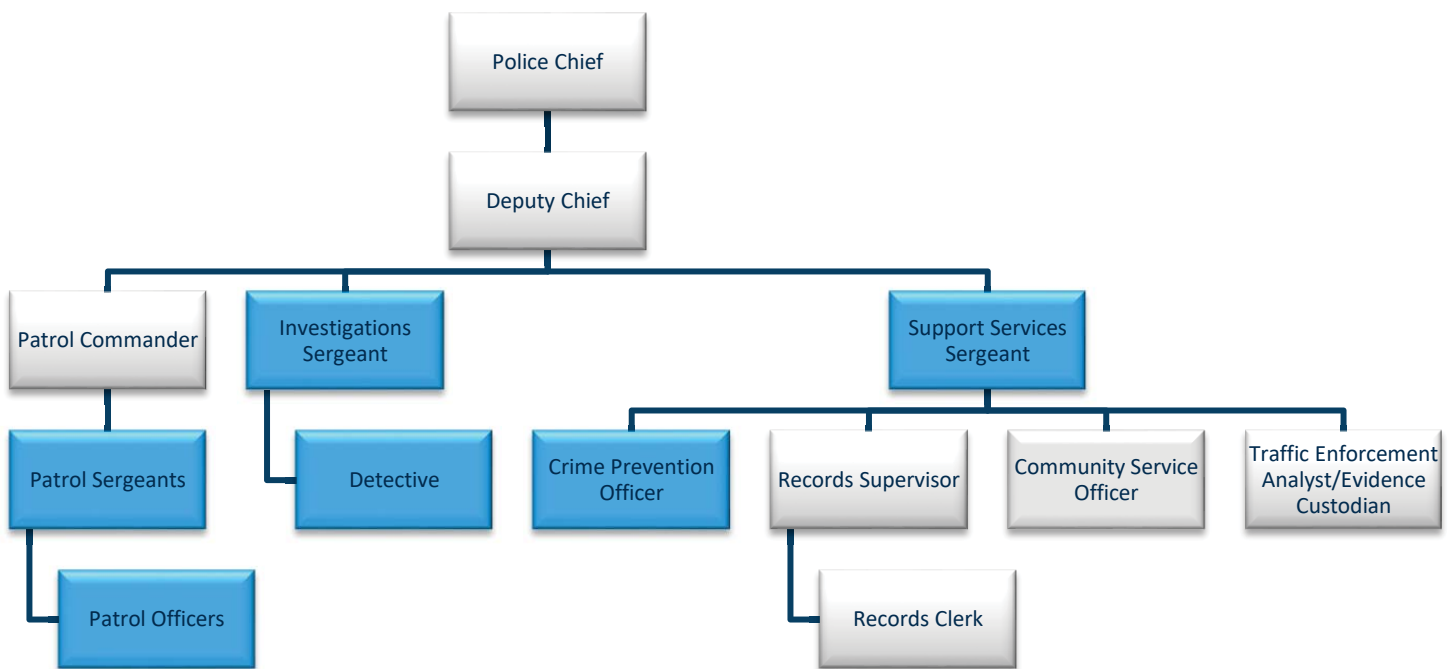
Police Chief

Deputy Chief

Patrol Commander

Investigations Sergeant

Support Services Sergeant

Patrol Sergeants

Detective

Crime Prevention Officer

Records Supervisor

Community Service Officer

Traffic Enforcement Analyst/Evidence Custodian

Patrol Officers

Records Clerk